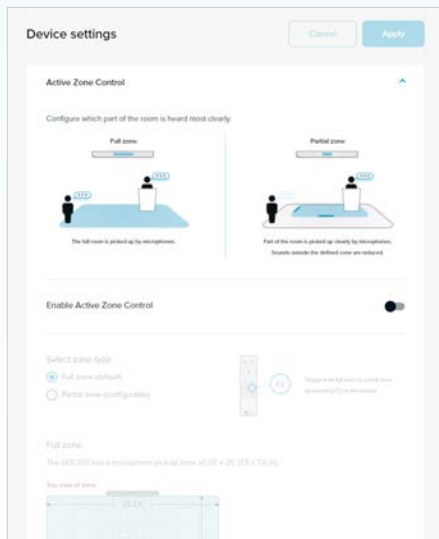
Device settings

Cancel

Apply

Active Zone Control

Configure which part of the room is heard most clearly.

Full zone

The full room is picked up by microphones.

Partial zone

Part of the room is picked up clearly by microphones. Sounds outside the defined zone are reduced.

Enable Active Zone Control

Select zone type

Full zone (default)

Partial zone (configurable)

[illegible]

Full zone

The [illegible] has a microphone pickup zone of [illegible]

Top view of zone

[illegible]